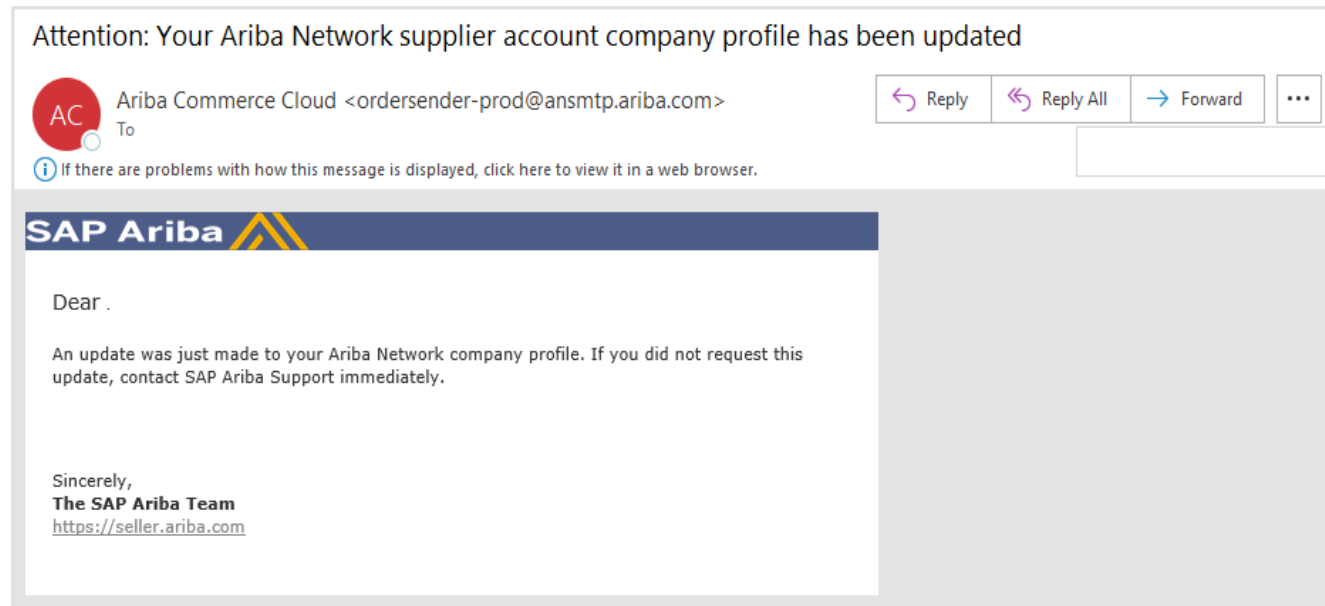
Attention: Your Ariba Network supplier account company profile has been updated

AC

Ariba Commerce Cloud <ordersender-prod@ansmtp.ariba.com>
To

Reply
Reply All
Forward
...

If there are problems with how this message is displayed, click here to view it in a web browser.

SAP Ariba

Dear .

An update was just made to your Ariba Network company profile. If you did not request this update, contact SAP Ariba Support immediately.

Sincerely,
**The SAP Ariba Team**
https://seller.ariba.com